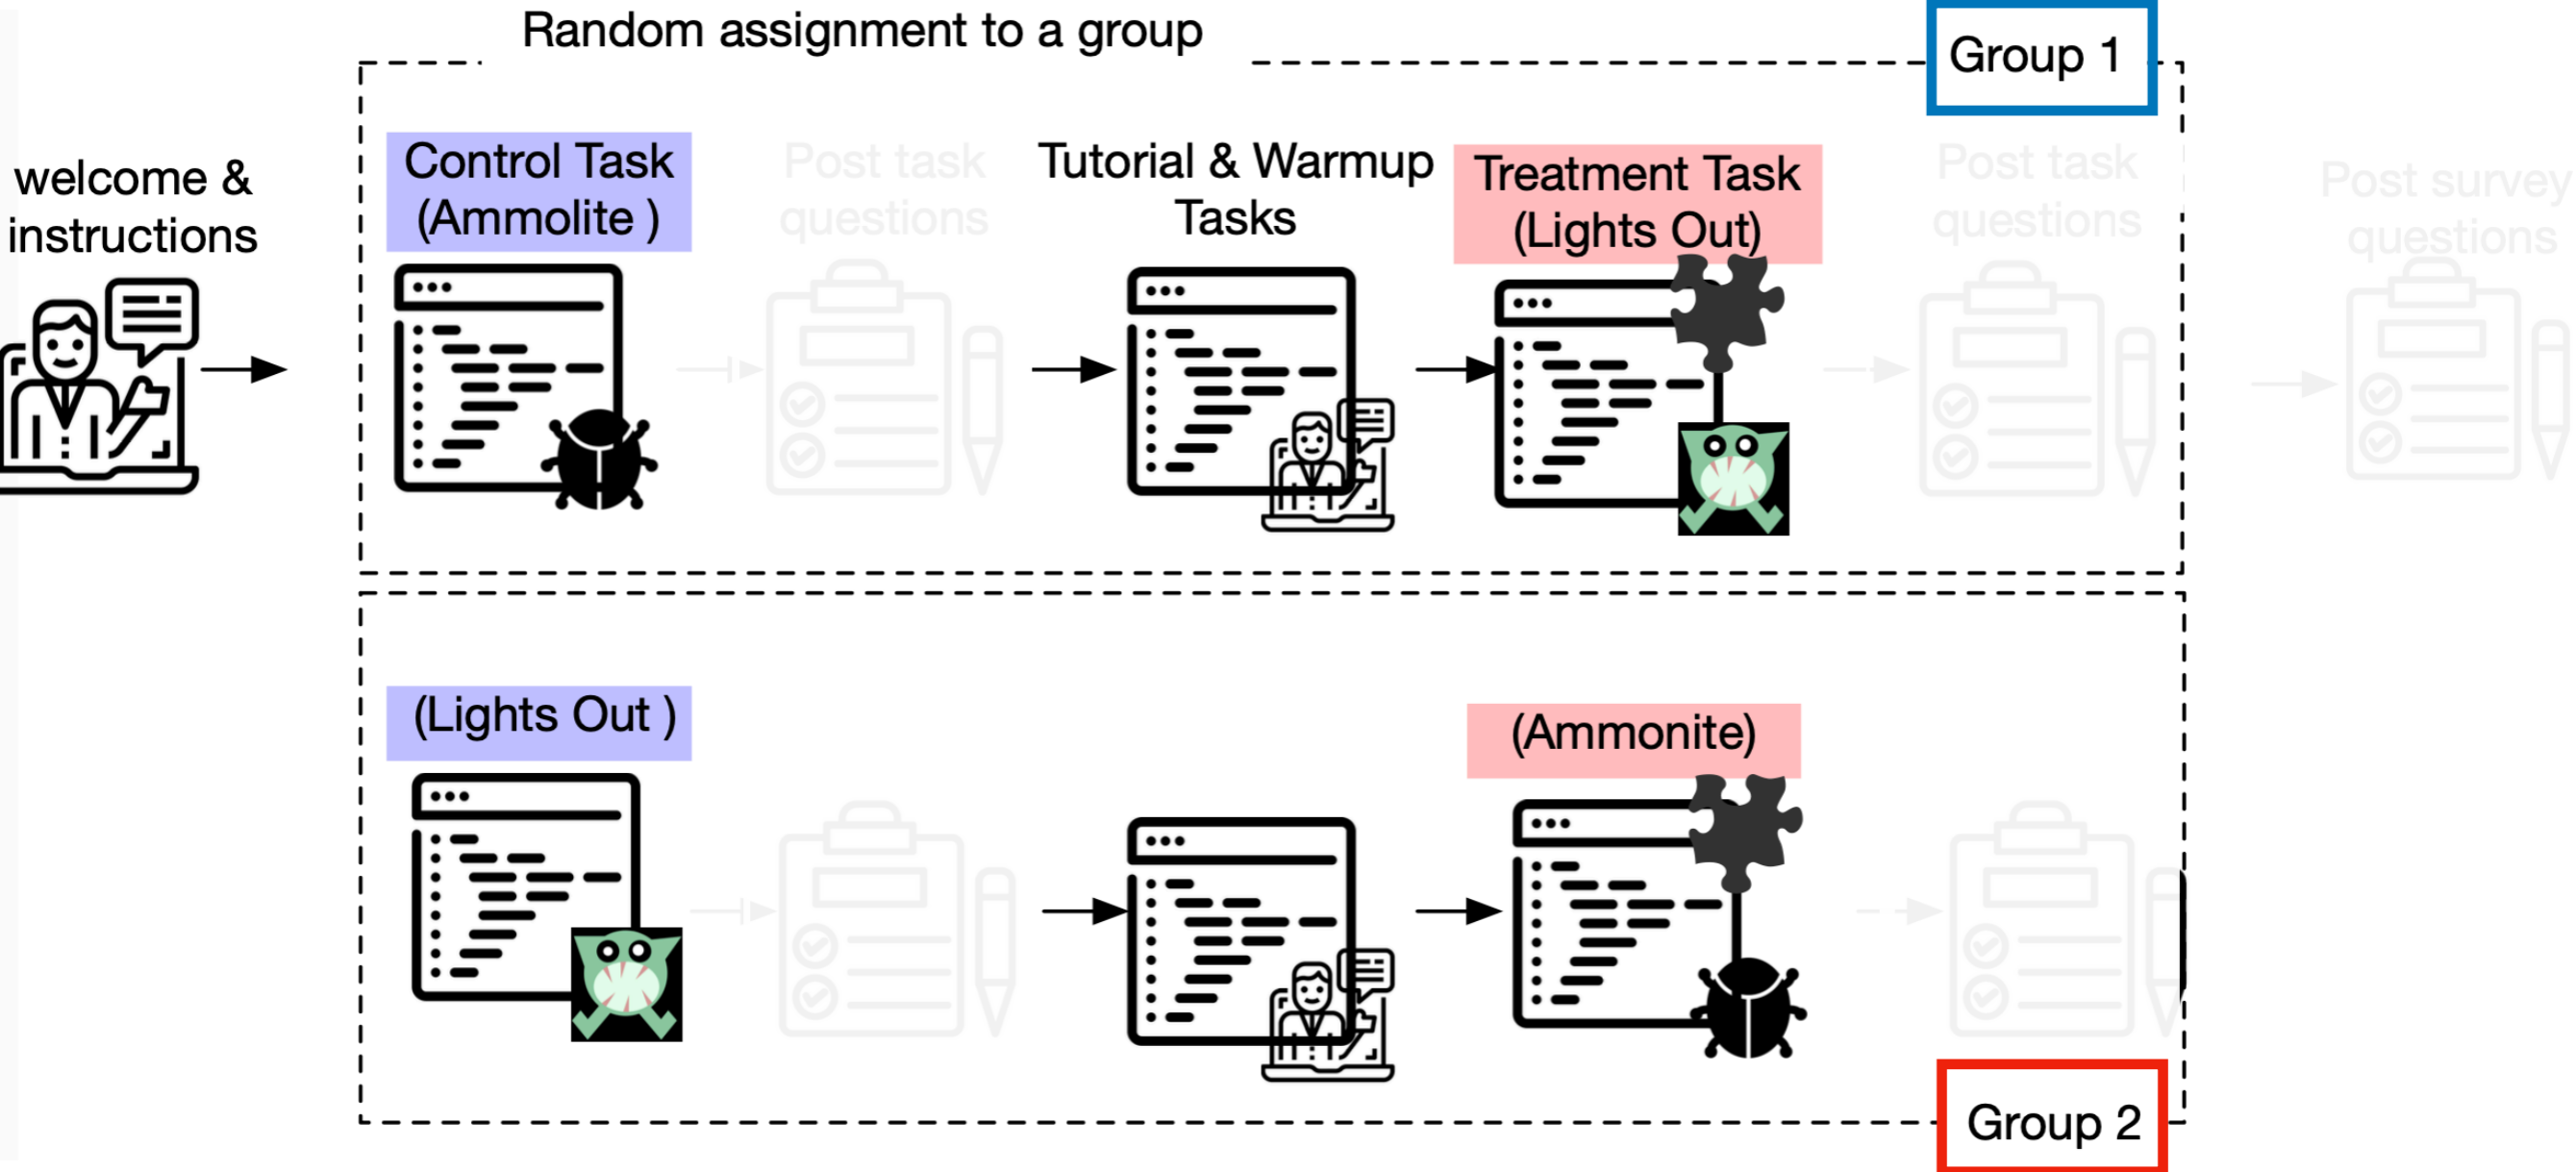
Random assignment to a group

Group 1

welcome & instructions

Control Task (Ammolite )

Post task questions

Tutorial & Warmup Tasks

Treatment Task (Lights Out)

Post task questions

Post survey questions

(Lights Out )

(Ammonite)

Group 2